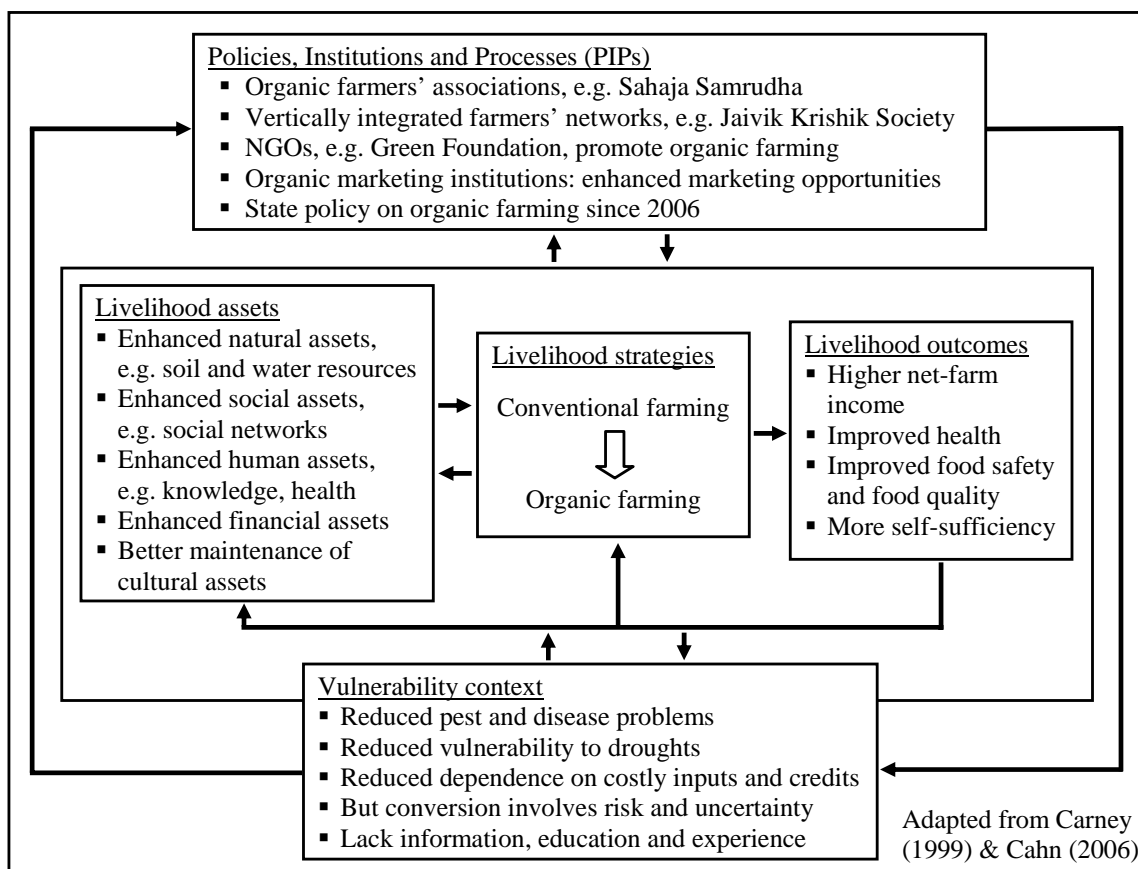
Policies, Institutions and Processes (PIPs)
- Organic farmers' associations, e.g. Sahaja Samrudha
- Vertically integrated farmers' networks, e.g. Jaivik Krishik Society
- NGOs, e.g. Green Foundation, promote organic farming
- Organic marketing institutions: enhanced marketing opportunities
- State policy on organic farming since 2006

Livelihood assets
- Enhanced natural assets, e.g. soil and water resources
- Enhanced social assets, e.g. social networks
- Enhanced human assets, e.g. knowledge, health
- Enhanced financial assets
- Better maintenance of cultural assets

Livelihood strategies
Conventional farming
Organic farming

Livelihood outcomes
- Higher net-farm income
- Improved health
- Improved food safety and food quality
- More self-sufficiency

Vulnerability context
- Reduced pest and disease problems
- Reduced vulnerability to droughts
- Reduced dependence on costly inputs and credits
- But conversion involves risk and uncertainty
- Lack information, education and experience

Adapted from Carney (1999) & Cahn (2006)